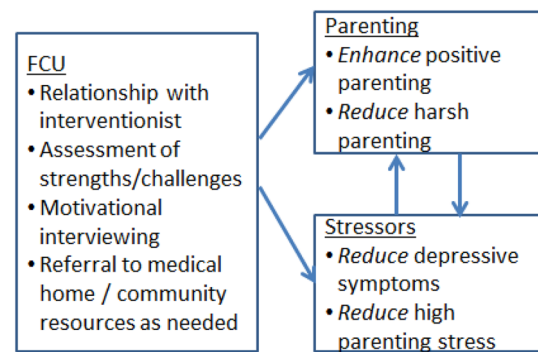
FCU
• Relationship with interventionist
• Assessment of strengths/challenges
• Motivational interviewing
• Referral to medical home / community resources as needed

Parenting
• *Enhance* positive parenting
• *Reduce* harsh parenting

Stressors
• *Reduce* depressive symptoms
• *Reduce* high parenting stress